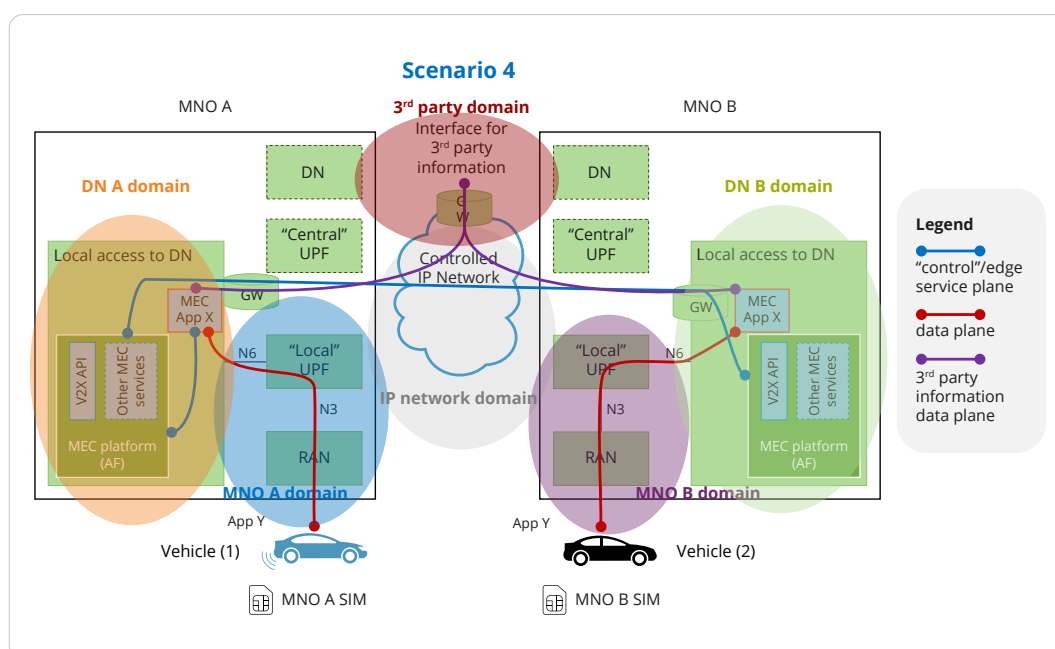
Scenario 4

MNO A

3rd party domain

MNO B

Interface for 3rd party information

G W

DN

"Central" UPF

DN

"Central" UPF

DN A domain

DN B domain

Controlled IP Network

Local access to DN

Local access to DN

GW

MEC App X

GW

MEC App X

V2X API

Other MEC services

MEC platform (AF)

N6

"Local" UPF

N3

RAN

MNO A domain

IP network domain

"Local" UPF

N6

N3

RAN

MNO B domain

V2X API

Other MEC services

MEC platform (AF)

Legend

"control"/edge service plane

data plane

3rd party information data plane

App Y

Vehicle (1)

App Y

Vehicle (2)

MNO A SIM

MNO B SIM